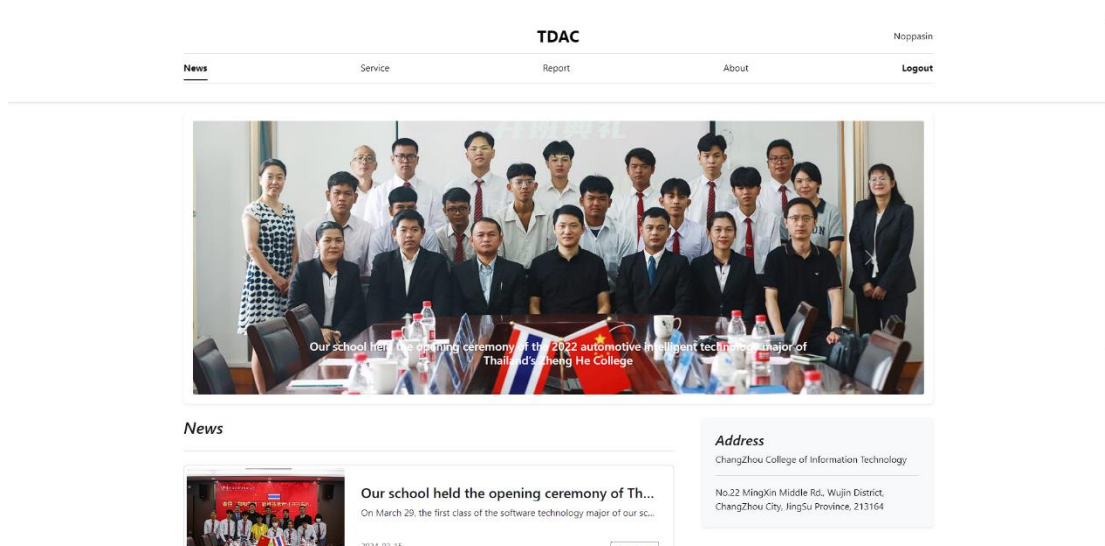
TDAC

Noppasin

News Service Report About Logout

Our school held the opening ceremony of the 2022 automotive intelligent technology major of Thailand's Zheng He College

News

Our school held the opening ceremony of Th...

On March 29, the first class of the software technology major of our sc...

2024-03-15

Address

ChangZhou College of Information Technology

No.22 MingXin Middle Rd., Wujin District, ChangZhou City, JingSu Province, 213164